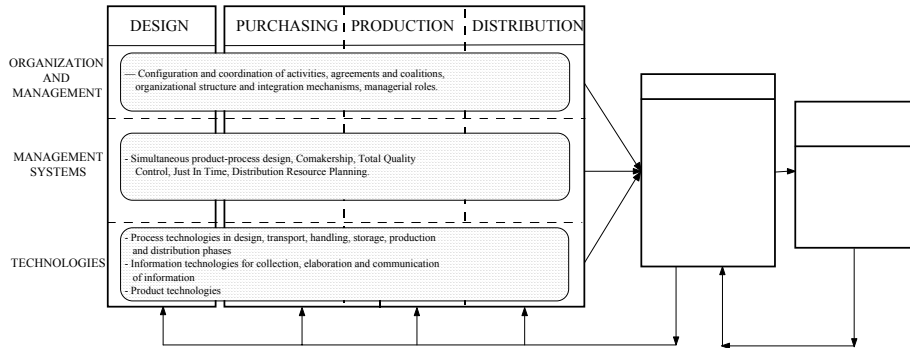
DESIGN

PURCHASING

PRODUCTION

DISTRIBUTION

ORGANIZATION AND MANAGEMENT

— Configuration and coordination of activities, agreements and coalitions, organizational structure and integration mechanisms, managerial roles.

MANAGEMENT SYSTEMS

- Simultaneous product-process design, Comakership, Total Quality Control, Just In Time, Distribution Resource Planning.

TECHNOLOGIES

- Process technologies in design, transport, handling, storage, production and distribution phases
- Information technologies for collection, elaboration and communication of information
- Product technologies